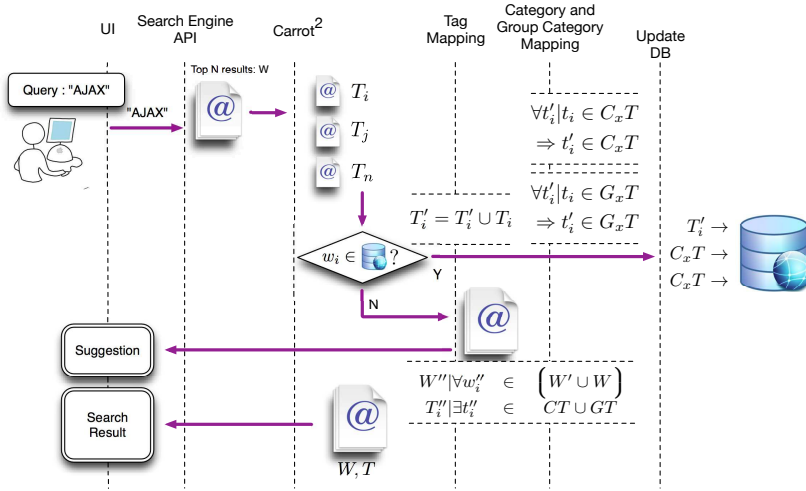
UI

Search Engine API

Carrot$^2$

Tag Mapping

Category and Group Category Mapping

Update DB

Query : "AJAX"

"AJAX"

Top N results: W

@

@ $T_i$

@ $T_j$

@ $T_n$

$\forall t_i' | t_i \in C_x T$
$\Rightarrow t_i' \in C_x T$

$\forall t_i' | t_i \in G_x T$
$\Rightarrow t_i' \in G_x T$

$T_i' = T_i' \cup T_i$

$w_i \in$ ?

Y

N

$T_i' \rightarrow$
$C_x T \rightarrow$
$C_x T \rightarrow$

@

Suggestion

$W'' | \forall w_i'' \in \left(W' \cup W\right)$
$T_i'' | \exists t_i'' \in CT \cup GT$

Search Result

@

$W, T$